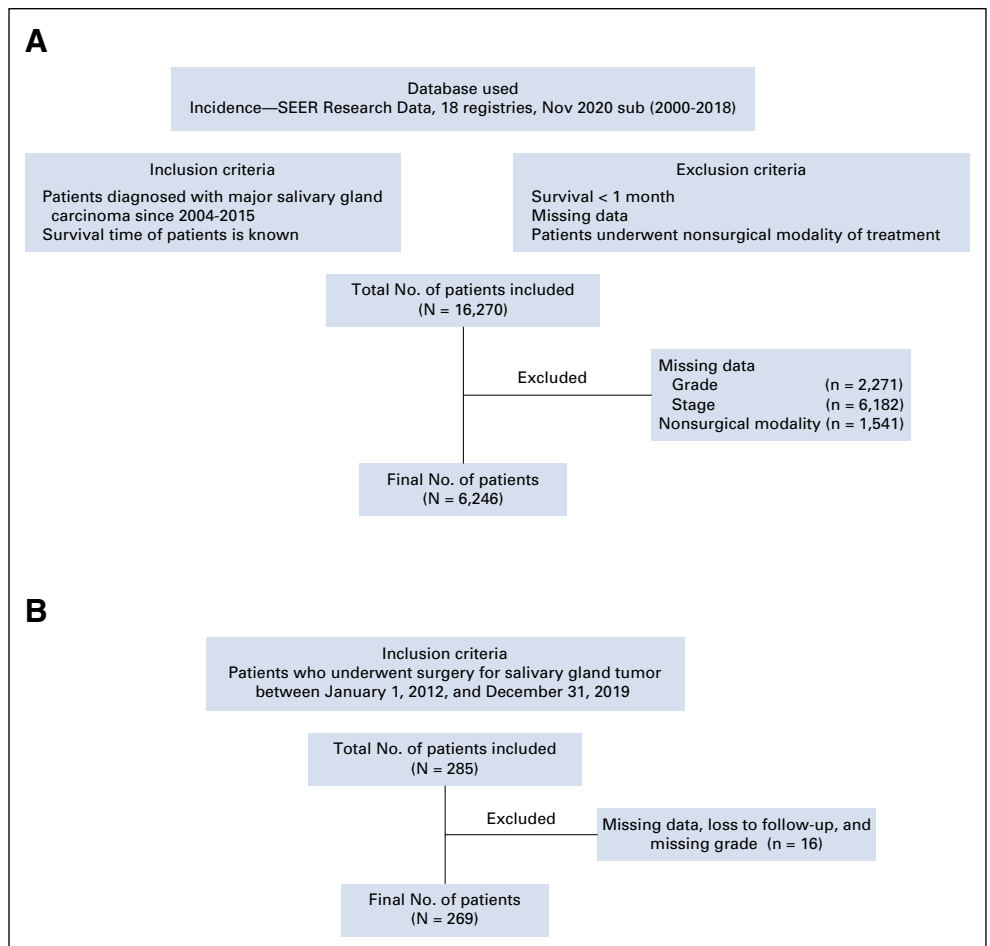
A

Database used
Incidence—SEER Research Data, 18 registries, Nov 2020 sub (2000-2018)

Inclusion criteria
Patients diagnosed with major salivary gland carcinoma since 2004-2015
Survival time of patients is known

Exclusion criteria
Survival < 1 month
Missing data
Patients underwent nonsurgical modality of treatment

Total No. of patients included
(N = 16,270)

Excluded

Missing data
Grade (n = 2,271)
Stage (n = 6,182)
Nonsurgical modality (n = 1,541)

Final No. of patients
(N = 6,246)

B

Inclusion criteria
Patients who underwent surgery for salivary gland tumor between January 1, 2012, and December 31, 2019

Total No. of patients included
(N = 285)

Excluded

Missing data, loss to follow-up, and missing grade (n = 16)

Final No. of patients
(N = 269)